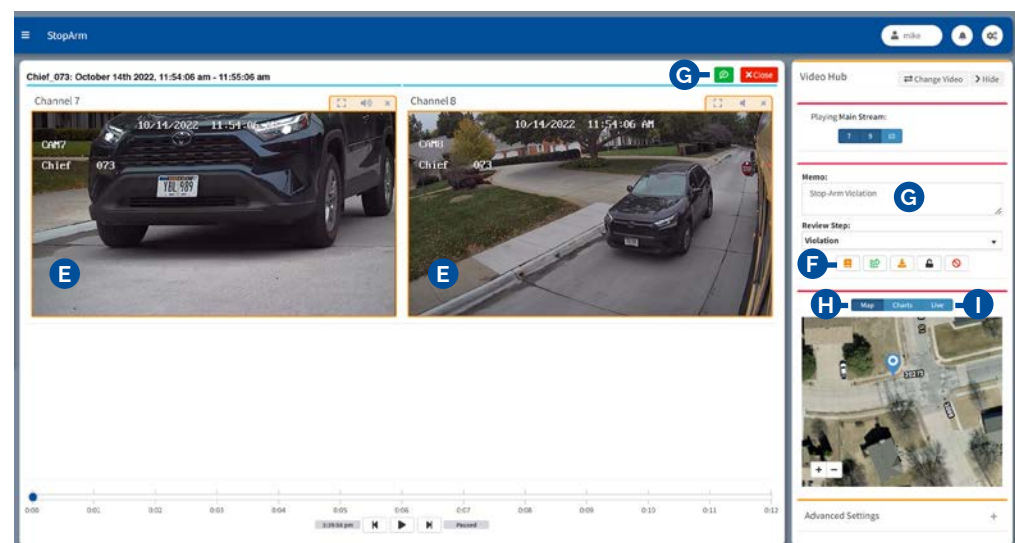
StopArm

mike

Chief_073: October 14th 2022, 11:54:06 am - 11:55:06 am

G

Close

Channel 7

10/14/2022 11:54:06 AM
CAM7
Chief 073

YBL 989

E

Channel 8

10/14/2022 11:54:06 AM
CAM8
Chief 073

E

Video Hub

Change Video

Hide

Playing Main Stream:

7 8 All

Memo:

Stop-Arm Violation

G

Review Step:

Violation

F

H

Map Charts Live

I

+ −

Advanced Settings

+

0:00 0:01 0:02 0:03 0:04 0:05 0:06 0:07 0:08 0:09 0:10 0:11 0:12

3:39:54 pm

Paused